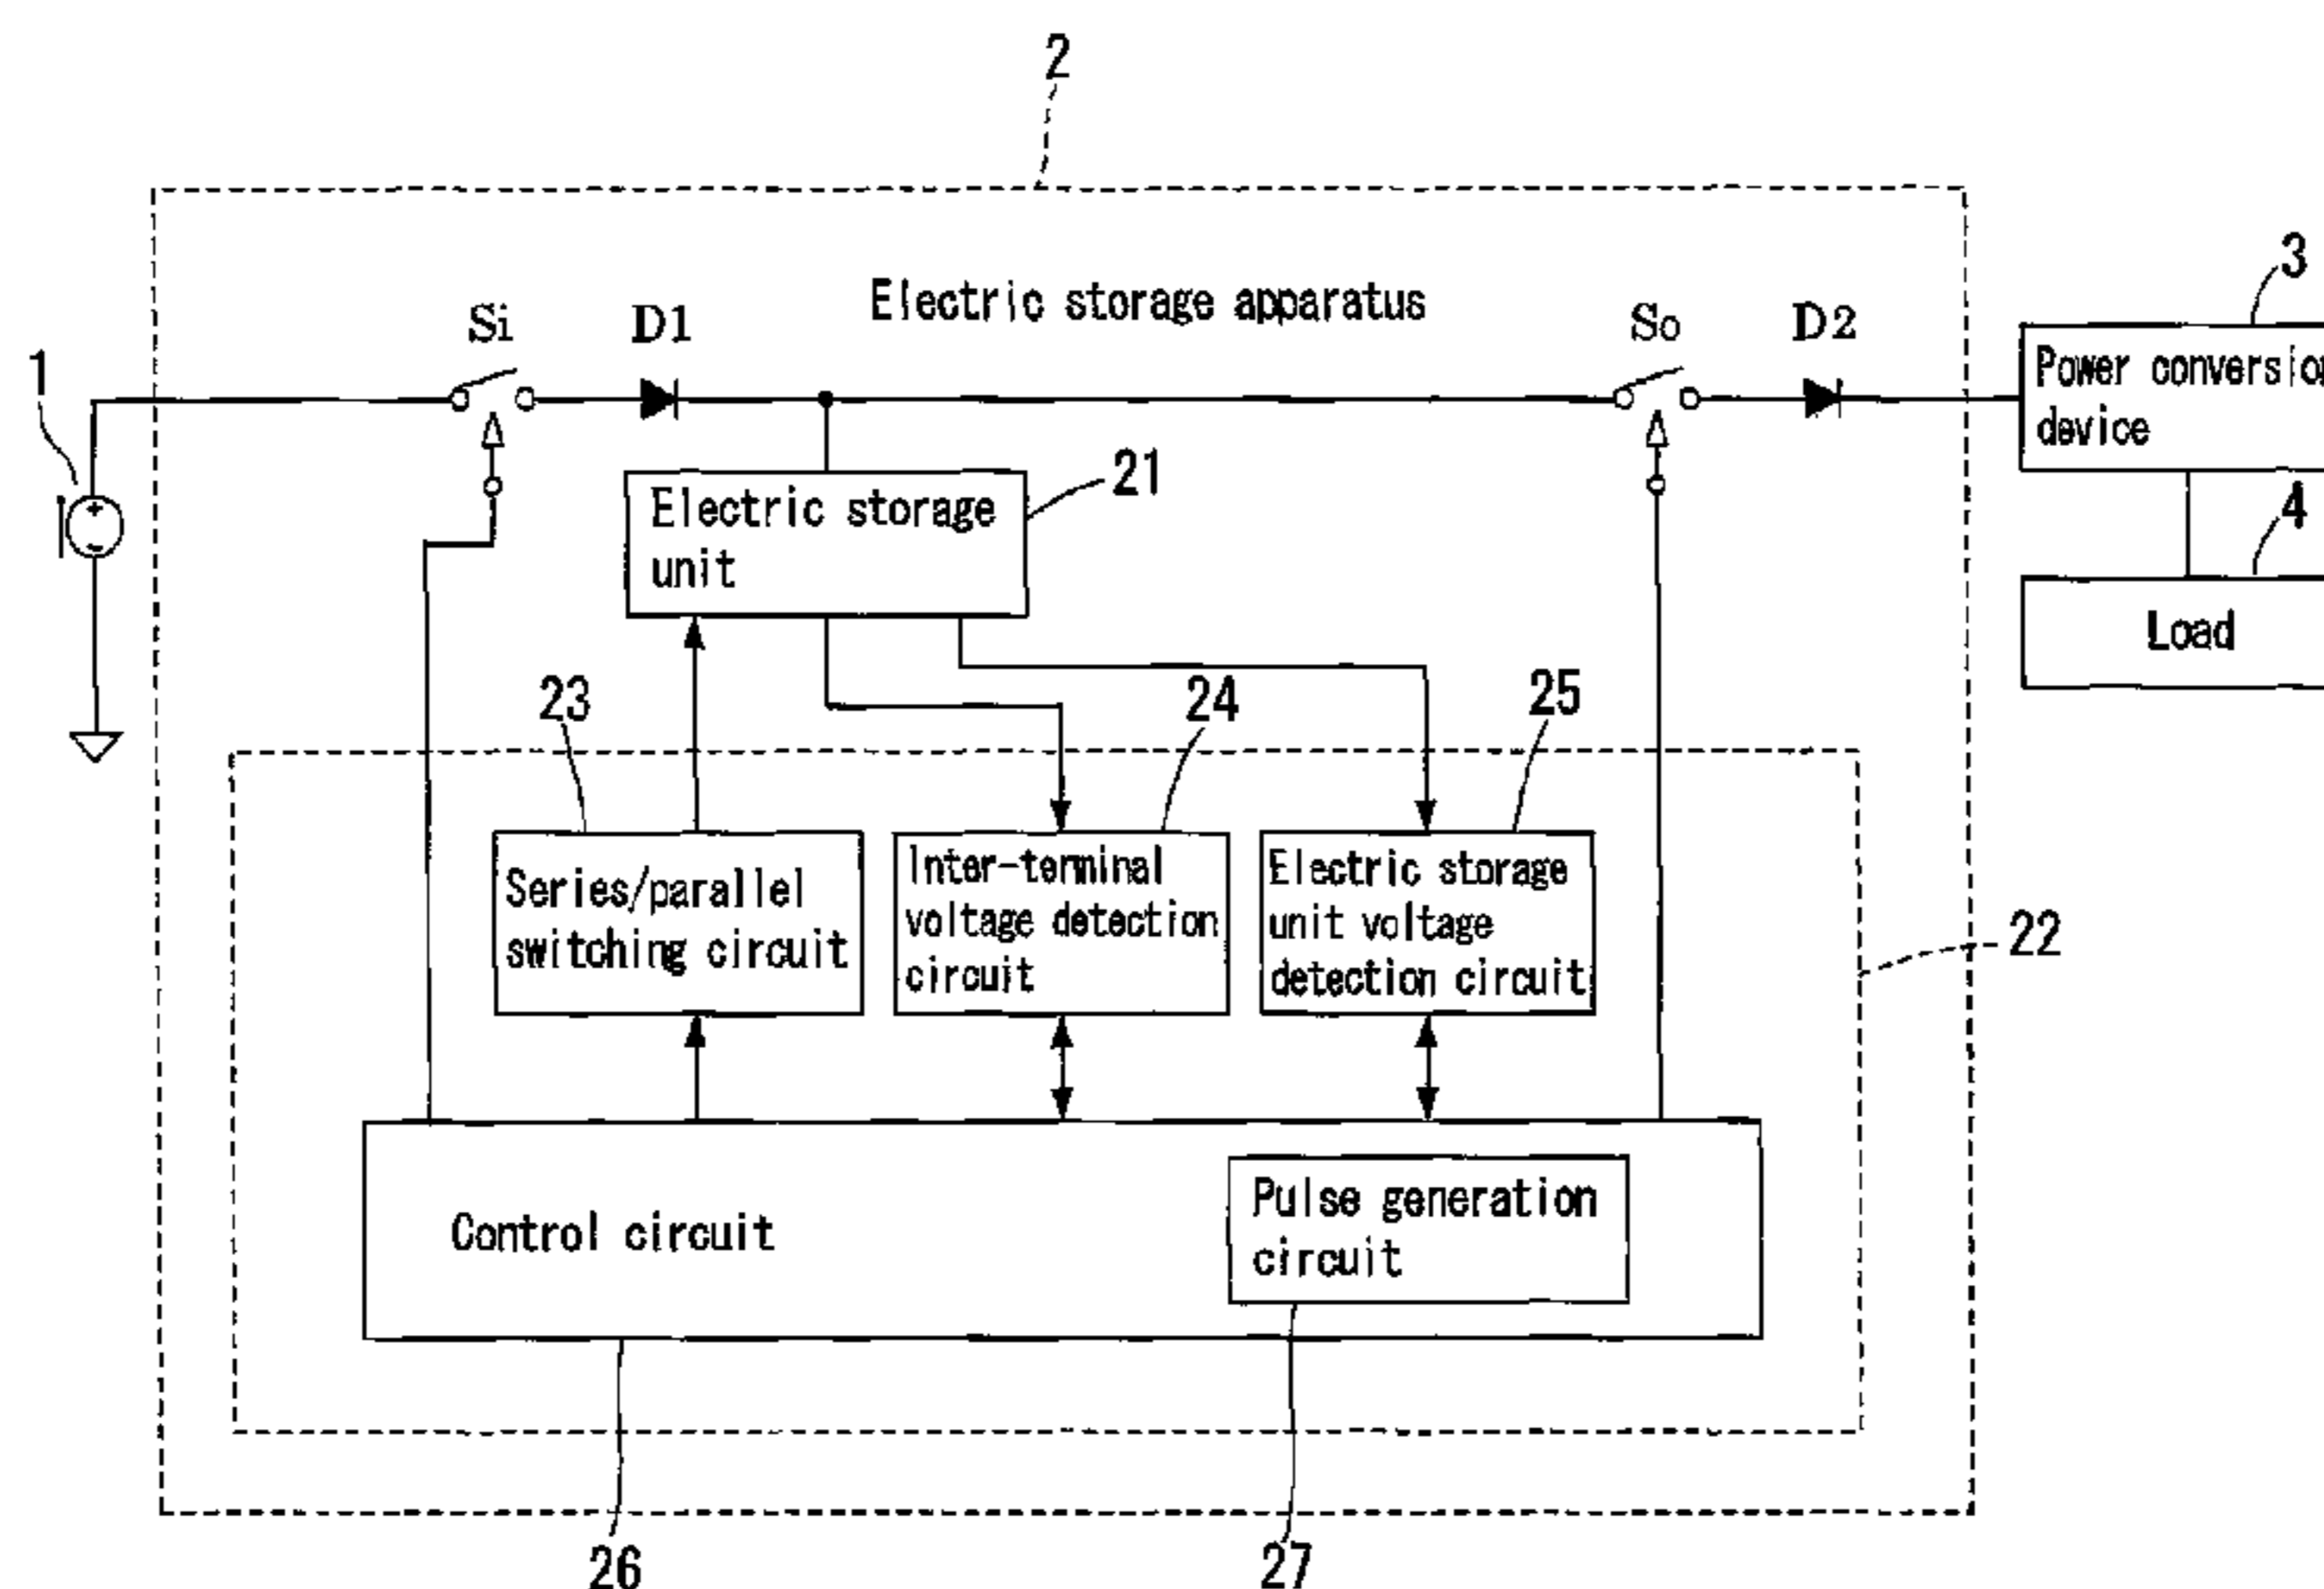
2

Electric storage apparatus

1

Si

D1

So

D2

3

Power conversio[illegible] device

4

Load

Electric storage unit

21

23

24

25

Series/parallel switching circuit

Inter-terminal voltage detection circuit

Electric storage unit voltage detection circuit

22

Control circuit

Pulse generation circuit

26

27